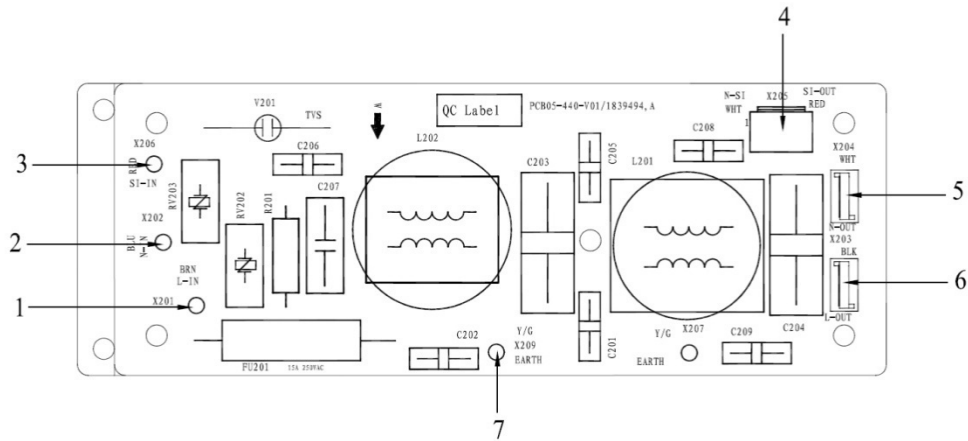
4

QC Label

PCB05-440-V01/1839494,A

V201

TVS

N-SI
WHT

X205

SI-OUT
RED

1

X206
RED
SI-IN

3

C206

L202

C208

X204
WHT

5

RV203

C207

C203

C205

L201

2

X202
BLU
N-IN

RV202

R201

N-OUT
X203
BLK

6

BRN
L-IN

1

X201

L-OUT

Y/G
X209
EARTH

Y/G

X207

C209

C204

C202

C201

EARTH

FU201

12A 250VAC

7